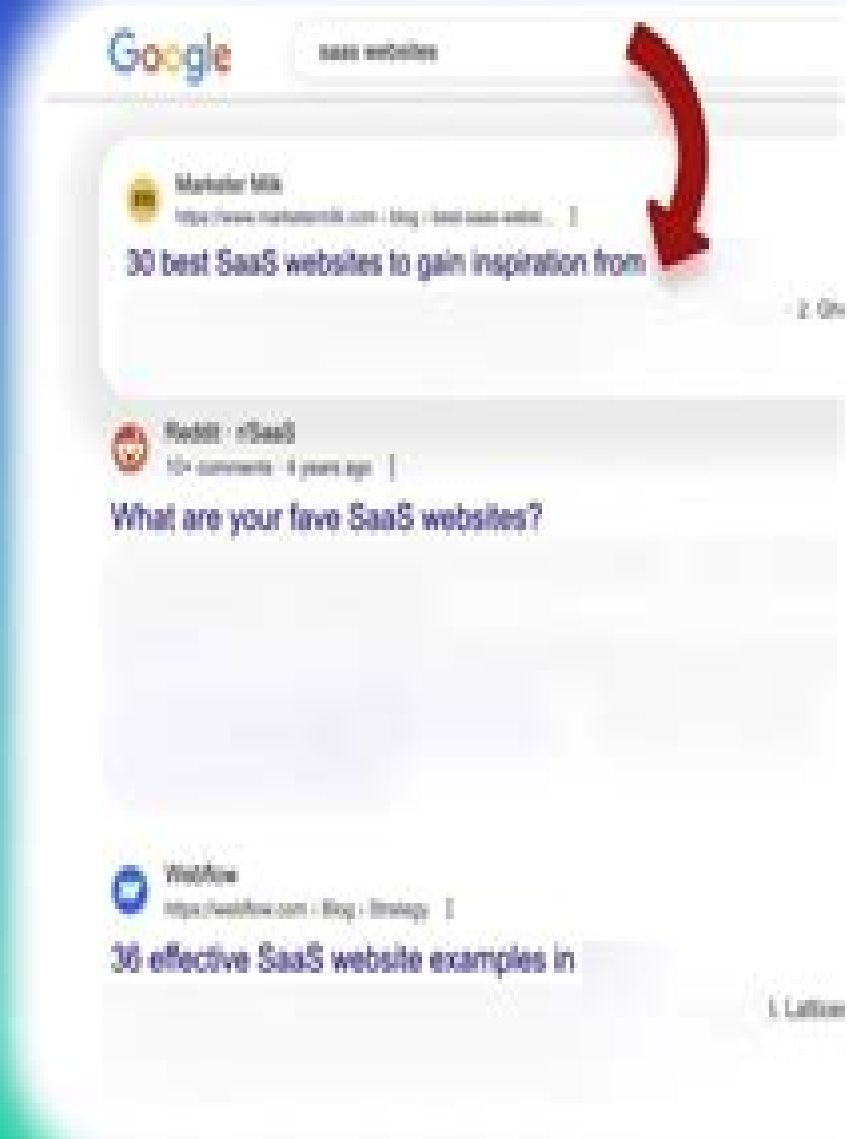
Google

saas websites

Marketer Milk
https://www.marketermilk.com › blog › best-saas-webs... ⋮

30 best SaaS websites to gain inspiration from

2. Gh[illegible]

Reddit · r/SaaS
10+ comments · 4 years ago ⋮

What are your fave SaaS websites?

Webflow
https://webflow.com › Blog › Strategy ⋮

36 effective SaaS website examples in

1. Lattice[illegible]